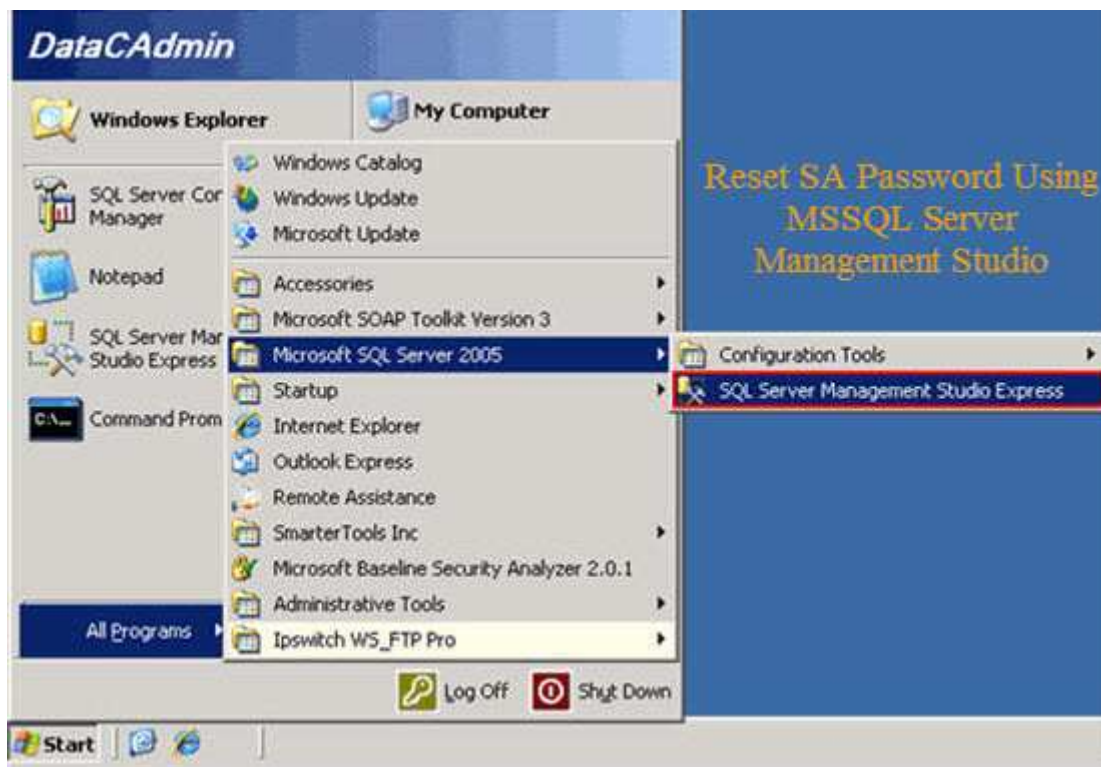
DataCAdmin

Windows Explorer

My Computer

SQL Server Cor Manager

Notepad

SQL Server Mar Studio Express

Command Prom

All Programs

Windows Catalog
Windows Update
Microsoft Update
Accessories
Microsoft SOAP Toolkit Version 3
Microsoft SQL Server 2005
Startup
Internet Explorer
Outlook Express
Remote Assistance
SmarterTools Inc
Microsoft Baseline Security Analyzer 2.0.1
Administrative Tools
Ipswitch WS_FTP Pro

Configuration Tools
SQL Server Management Studio Express

Reset SA Password Using MSSQL Server Management Studio

Log Off
Shut Down

Start